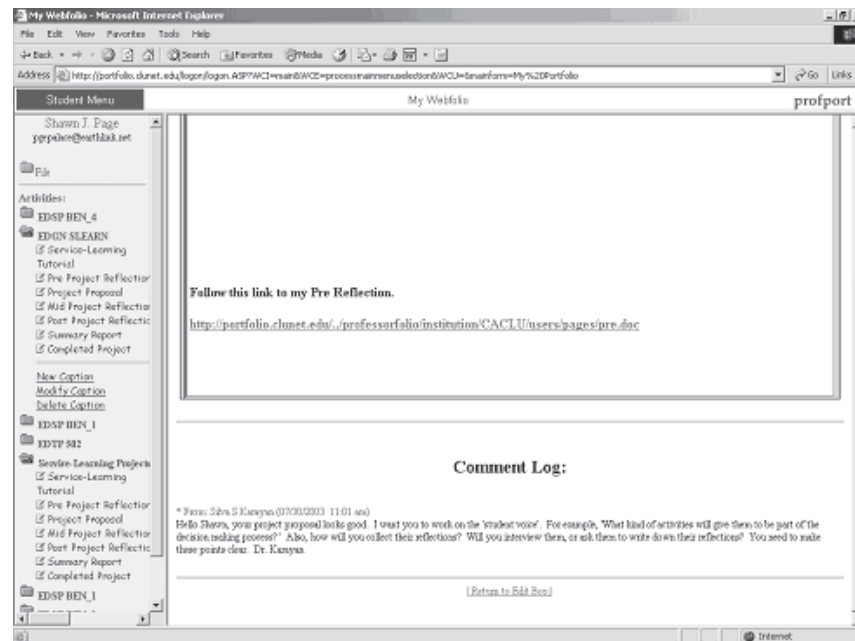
My Webfolio - Microsoft Internet Explorer

File Edit View Favorites Tools Help

Back Search Favorites Media

Address http://portfolio.clunet.edu/logon/logon.ASP?ACI=main&ACE=processmainmenuselection&ACU=&mainform=My%20Portfolio

Go Links

Student Menu

My Webfolio

profport

Shawn J. Page
pgepalace@earthlink.net

File

Activities:

EDSP BEN_4

EDGN SLEARN

Service-Learning Tutorial

Pre Project Reflectior

Project Proposal

Mid Project Reflectior

Post Project Reflectic

Summary Report

Completed Project

New Caption

Modify Caption

Delete Caption

EDSP BEN_1

EDTP 582

Seavice-Learning Projects

Service-Learning Tutorial

Pre Project Reflectior

Project Proposal

Mid Project Reflectior

Post Project Reflectic

Summary Report

Completed Project

EDSP BEN_1

Follow this link to my Pre Reflection.

http://portfolio.clunet.edu/../professorfolio/institution/CACLU/users/pages/pre.doc

Comment Log:

* From: Silva S Karayan (07/30/2003 11:01 am)
Hello Shawn, your project proposal looks good. I want you to work on the 'student voice'. For example, 'What kind of activities will give them to be part of the decision making process?' Also, how will you collect their reflections? Will you interview them, or ask them to write down their reflections? You need to make these points clear. Dr. Karayan.

[ Return to Edit Box ]

Internet